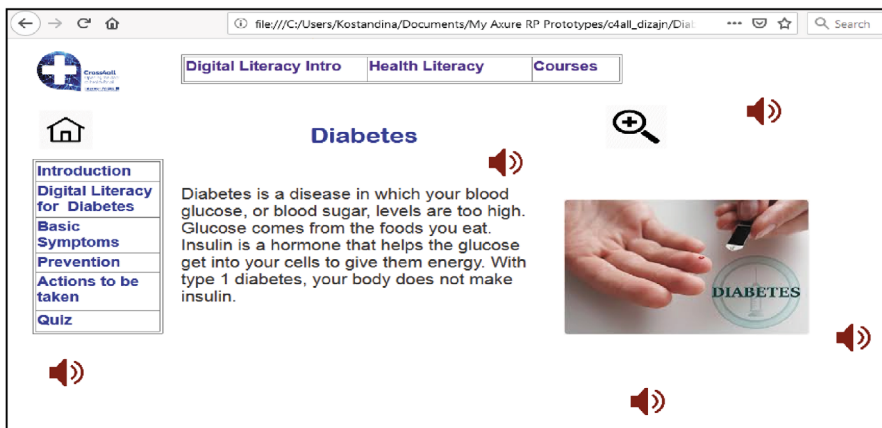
file:///C:/Users/Kostandina/Documents/My Axure RP Prototypes/c4all_dizajn/Dia

Search

CrossAll
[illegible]

| Digital Literacy Intro | Health Literacy | Courses |
|---|---|---|

Diabetes

Introduction
Digital Literacy for Diabetes
Basic Symptoms
Prevention
Actions to be taken
Quiz

Diabetes is a disease in which your blood glucose, or blood sugar, levels are too high. Glucose comes from the foods you eat. Insulin is a hormone that helps the glucose get into your cells to give them energy. With type 1 diabetes, your body does not make insulin.

DIABETES